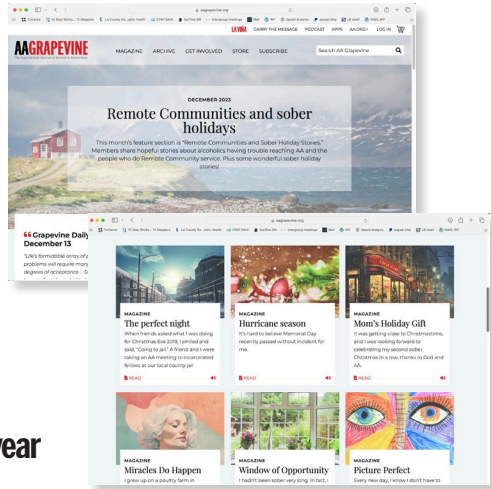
aagrapevine.org

LA VIÑA CARRY THE MESSAGE PODCAST APPS AA.ORG LOG IN

AAGRAPEVINE
The International Journal of Alcoholics Anonymous

MAGAZINE ARCHIVE GET INVOLVED STORE SUBSCRIBE

Search AA Grapevine

DECEMBER 2023

Remote Communities and sober holidays

This month's feature section is "Remote Communities and Sober Holiday Stories." Members share hopeful stories about alcoholics having trouble reaching AA and the people who do Remote Community service. Plus some wonderful sober holiday stories!

Grapevine Daily December 13

"Life's formidable array of problems will require many degrees of acceptance ... S

aagrapevine.org

MAGAZINE
The perfect night
When friends asked what I was doing for Christmas Eve 2019, I smiled and said, "Going to jail." A friend and I were taking an AA meeting to incarcerated fellows at our local county jail
READ

MAGAZINE
Hurricane season
It's hard to believe Memorial Day recently passed without incident for me.
READ

MAGAZINE
Mom's Holiday Gift
It was getting close to Christmastime, and I was looking forward to celebrating my second sober Christmas in a row, thanks to God and AA.
READ

MAGAZINE
Miracles Do Happen
I grew up on a poultry farm in

MAGAZINE
Window of Opportunity
I hadn't been sober very long. In fact, I

MAGAZINE
Picture Perfect
Every day, I know I don't have to

year